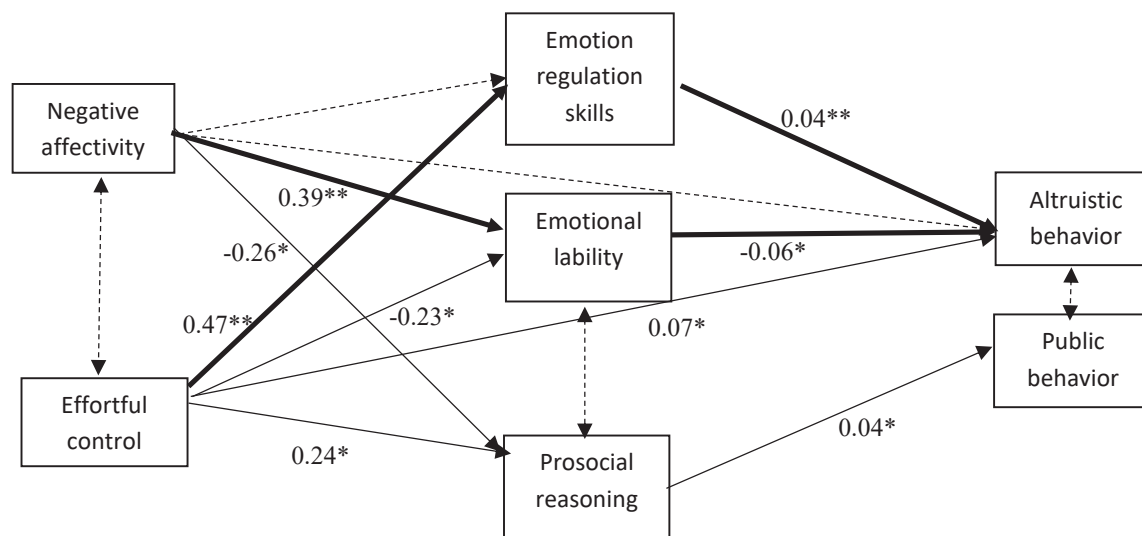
Negative affectivity

Emotion regulation skills

0.04**

0.39**

-0.26*

Emotional lability

Altruistic behavior

-0.06*

0.47**

-0.23*

0.07*

Public behavior

Effortful control

0.24*

0.04*

Prosocial reasoning